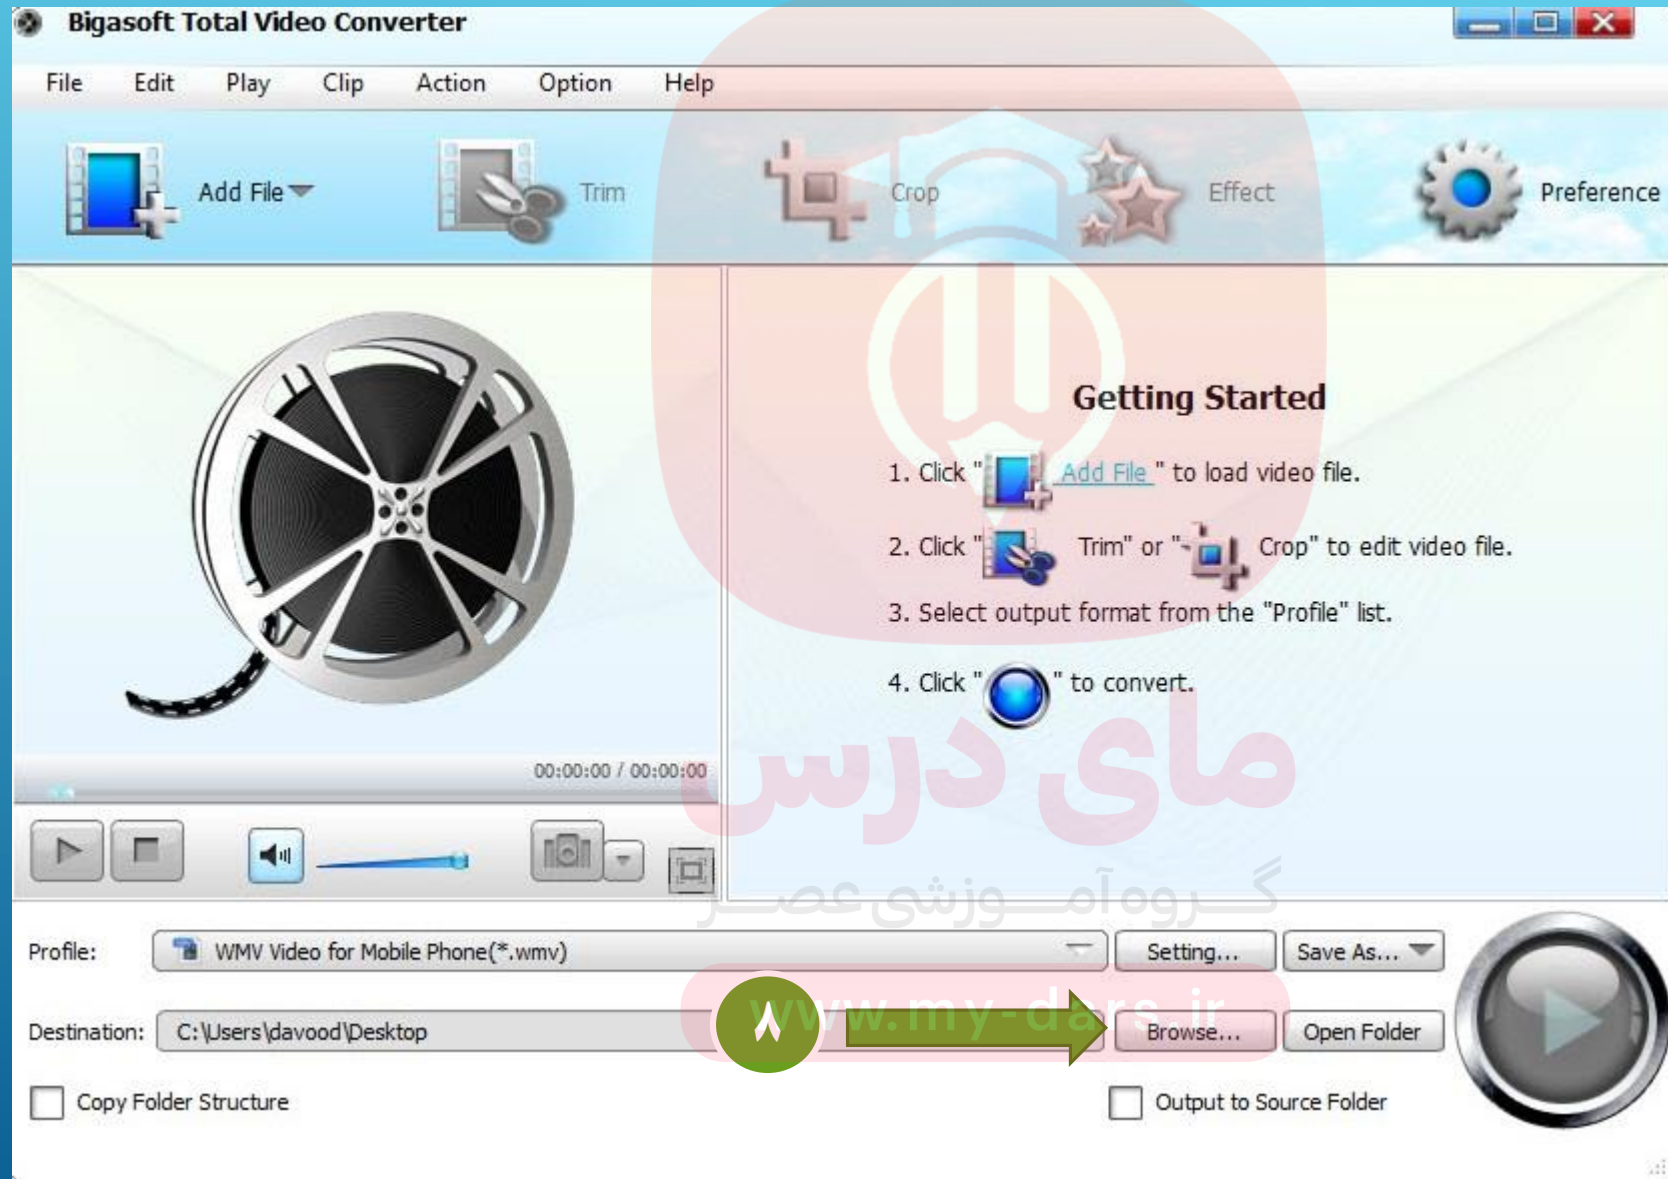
Bigasoft Total Video Converter

File Edit Play Clip Action Option Help

Add File Trim Crop Effect Preference

Getting Started

1. Click " Add File " to load video file.

2. Click " Trim" or " Crop" to edit video file.

3. Select output format from the "Profile" list.

4. Click " " to convert.

00:00:00 / 00:00:00

مای درس

گروه آموزشی عصر

Profile: WMV Video for Mobile Phone(*.wmv) Setting... Save As...

Destination: C:\Users\davood\Desktop ٨ www.my-dars.ir Browse... Open Folder

Copy Folder Structure

Output to Source Folder